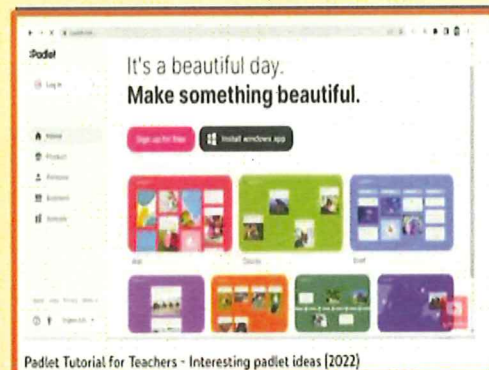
padlet

Log in

Home

Product

Pricing

Business

Schools

It's a beautiful day.

**Make something beautiful.**

Sign up for free

Install windows app

Wall

Canvas

Shelf

Padlet Tutorial for Teachers - Interesting padlet ideas (2022)